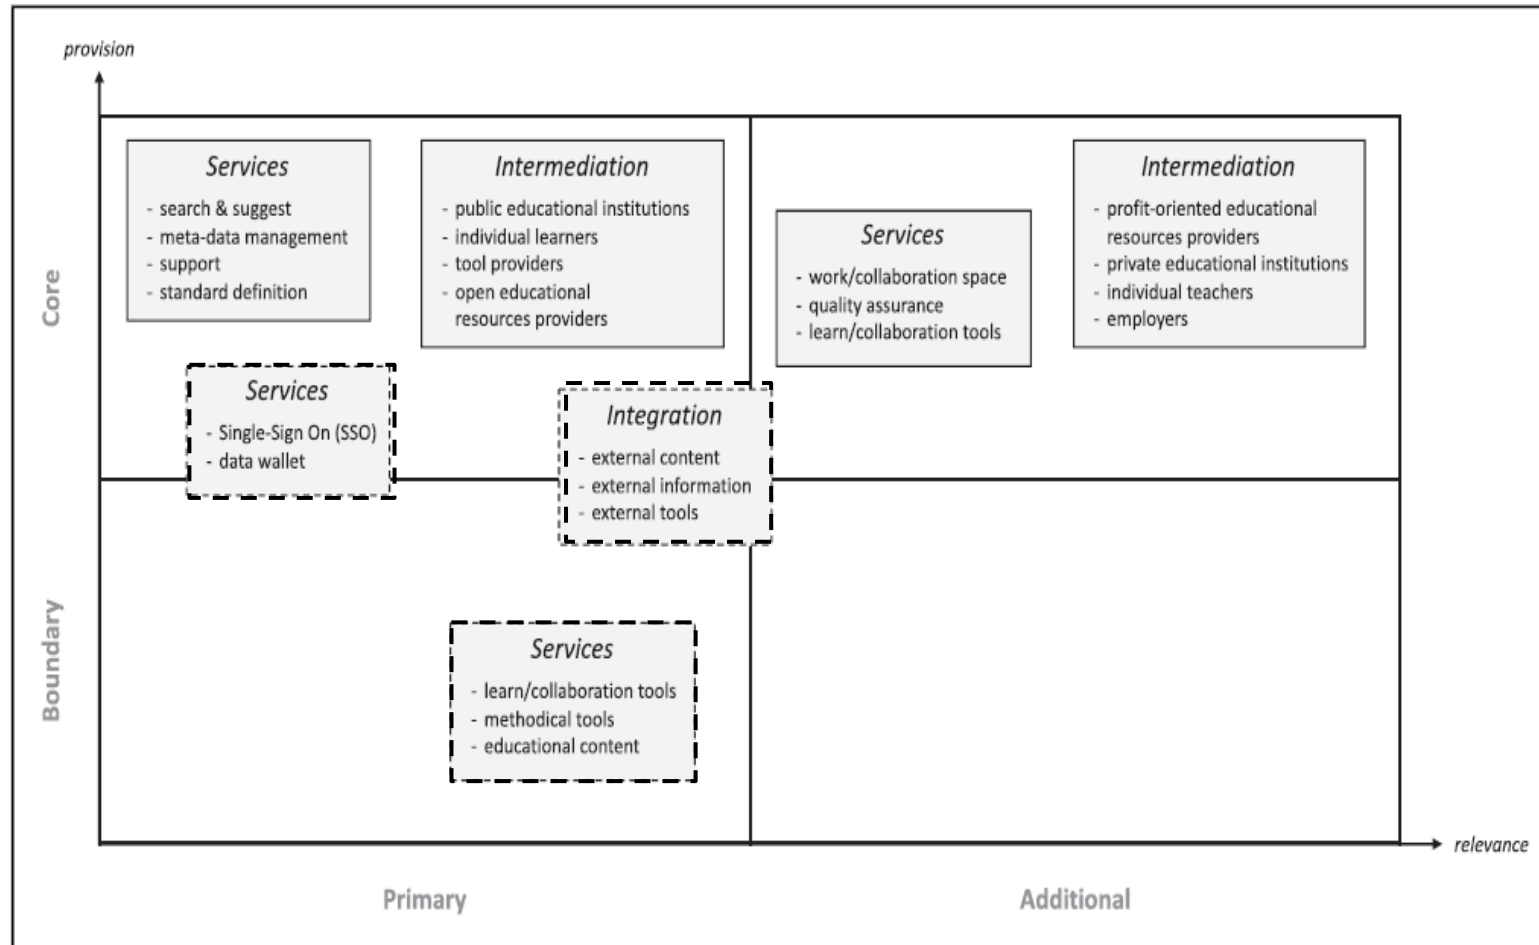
provision

Core

Services
- search & suggest
- meta-data management
- support
- standard definition

Intermediation
- public educational institutions
- individual learners
- tool providers
- open educational resources providers

Services
- work/collaboration space
- quality assurance
- learn/collaboration tools

Intermediation
- profit-oriented educational resources providers
- private educational institutions
- individual teachers
- employers

Services
- Single-Sign On (SSO)
- data wallet

Integration
- external content
- external information
- external tools

Boundary

Services
- learn/collaboration tools
- methodical tools
- educational content

relevance

Primary

Additional